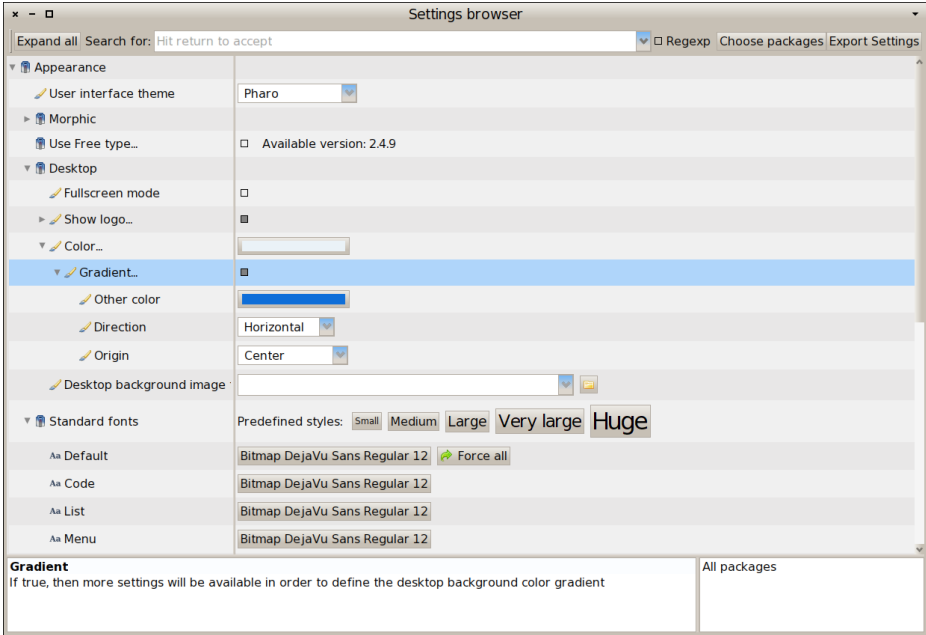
Settings browser

Expand all Search for: Hit return to accept Regexp Choose packages Export Settings

Appearance
User interface theme Pharo
Morphic
Use Free type... Available version: 2.4.9
Desktop
Fullscreen mode
Show logo...
Color...
Gradient...
Other color
Direction Horizontal
Origin Center
Desktop background image
Standard fonts Predefined styles: Small Medium Large Very large Huge
Aa Default Bitmap DejaVu Sans Regular 12 Force all
Aa Code Bitmap DejaVu Sans Regular 12
Aa List Bitmap DejaVu Sans Regular 12
Aa Menu Bitmap DejaVu Sans Regular 12

Gradient
If true, then more settings will be available in order to define the desktop background color gradient

All packages